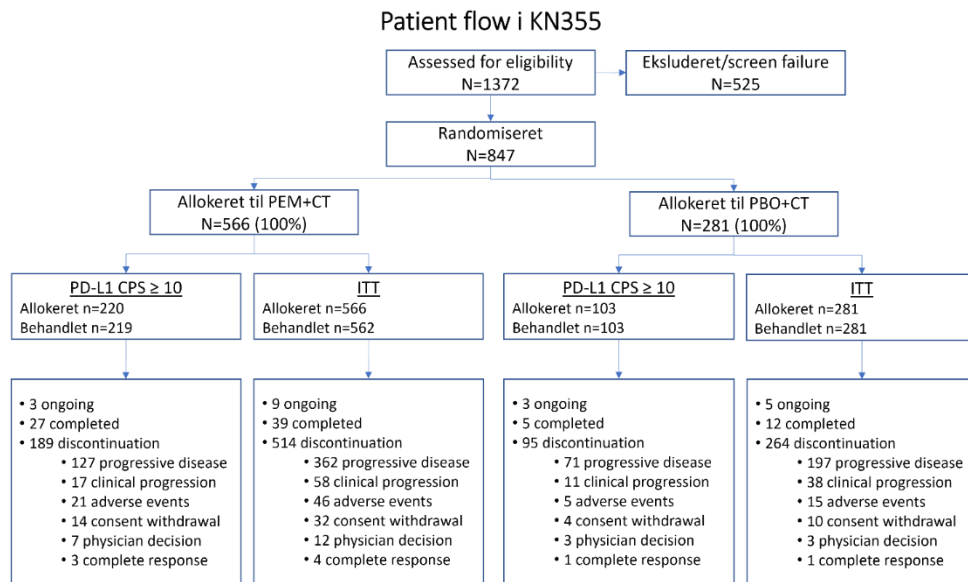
Patient flow i KN355

Assessed for eligibility
N=1372

Ekskluderet/screen failure
N=525

Randomiseret
N=847

Allokeret til PEM+CT
N=566 (100%)

Allokeret til PBO+CT
N=281 (100%)

PD-L1 CPS ≥ 10
Allokeret n=220
Behandlet n=219

ITT
Allokeret n=566
Behandlet n=562

PD-L1 CPS ≥ 10
Allokeret n=103
Behandlet n=103

ITT
Allokeret n=281
Behandlet n=281

• 3 ongoing
• 27 completed
• 189 discontinuation
• 127 progressive disease
• 17 clinical progression
• 21 adverse events
• 14 consent withdrawal
• 7 physician decision
• 3 complete response

• 9 ongoing
• 39 completed
• 514 discontinuation
• 362 progressive disease
• 58 clinical progression
• 46 adverse events
• 32 consent withdrawal
• 12 physician decision
• 4 complete response

• 3 ongoing
• 5 completed
• 95 discontinuation
• 71 progressive disease
• 11 clinical progression
• 5 adverse events
• 4 consent withdrawal
• 3 physician decision
• 1 complete response

• 5 ongoing
• 12 completed
• 264 discontinuation
• 197 progressive disease
• 38 clinical progression
• 15 adverse events
• 10 consent withdrawal
• 3 physician decision
• 1 complete response